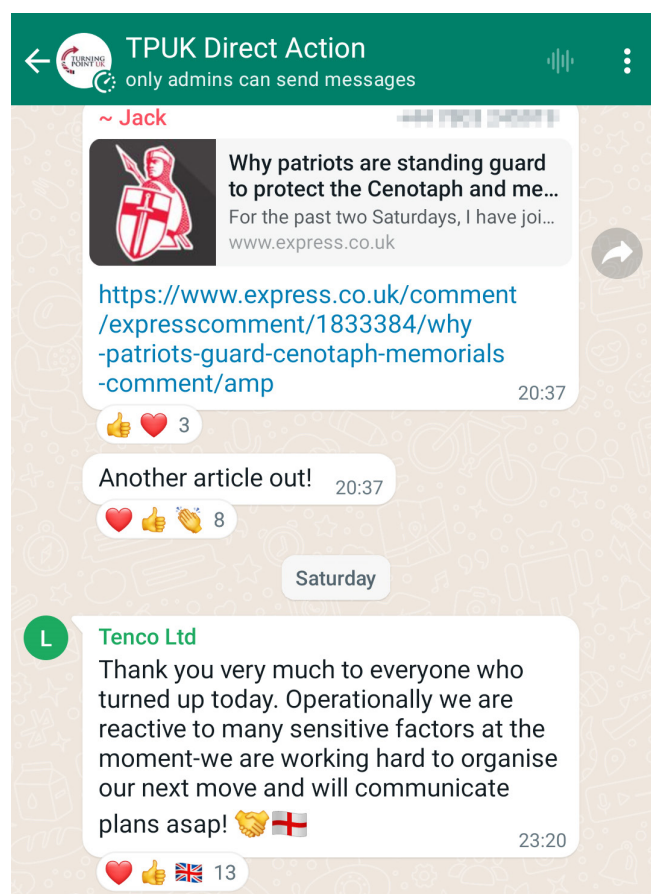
TPUK Direct Action
only admins can send messages

TURNING POINT UK

~ Jack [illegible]

Why patriots are standing guard to protect the Cenotaph and me...
For the past two Saturdays, I have joi...
www.express.co.uk

https://www.express.co.uk/comment/expresscomment/1833384/why-patriots-guard-cenotaph-memorials-comment/amp
20:37

👍 ❤️ 3

Another article out! 20:37

❤️ 👍 👏 8

Saturday

L

Tenco Ltd
Thank you very much to everyone who turned up today. Operationally we are reactive to many sensitive factors at the moment-we are working hard to organise our next move and will communicate plans asap! 🤝🏴󠁧󠁢󠁥󠁮󠁧󠁿
23:20

❤️ 👍 🇬🇧 13